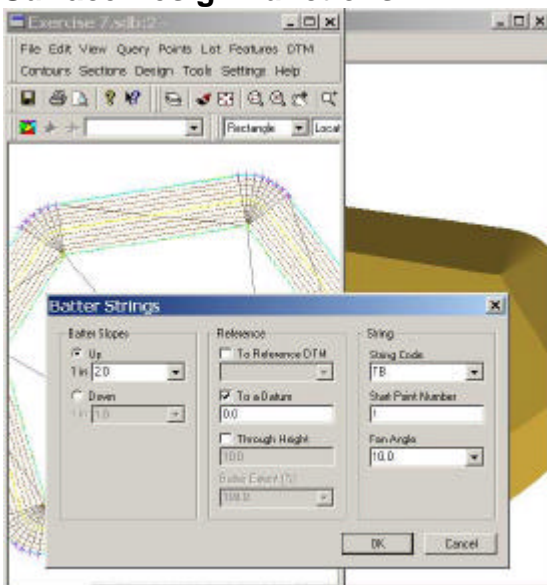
Exercise 7.sdb:2

File Edit View Query Points List Features DTM
Contours Sections Design Tools Settings Help

Rectangle
Local

Batter Strings

Batter Slopes
Up
1 in 2.0
Down
1 in 1.0

Reference
To Reference DTM
To a Datum
0.0
Through Height
10.0
Batter Extent (%)
100.0

String
String Code
TB
Start Point Number
1
Fan Angle
10.0

OK
Cancel